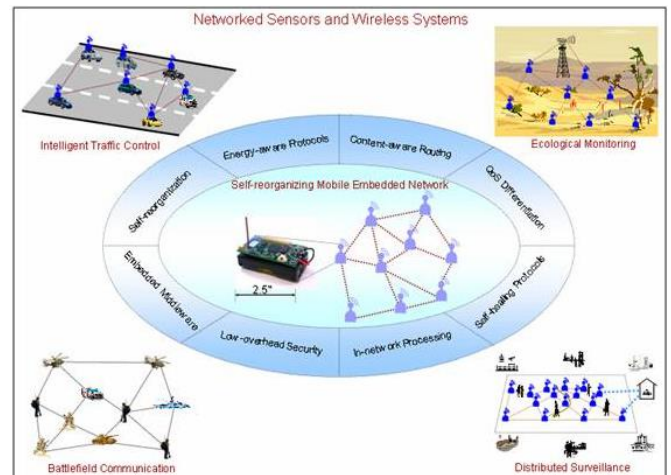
Networked Sensors and Wireless Systems

Intelligent Traffic Control

Ecological Monitoring

Energy-aware Protocols

Content-aware Routing

QoS Differentiation

Self-organization

Self-reorganizing Mobile Embedded Network

Embedded Middleware

Self-healing Protocols

2.5"

Low-overhead Security

In-network Processing

Battlefield Communication

Distributed Surveillance